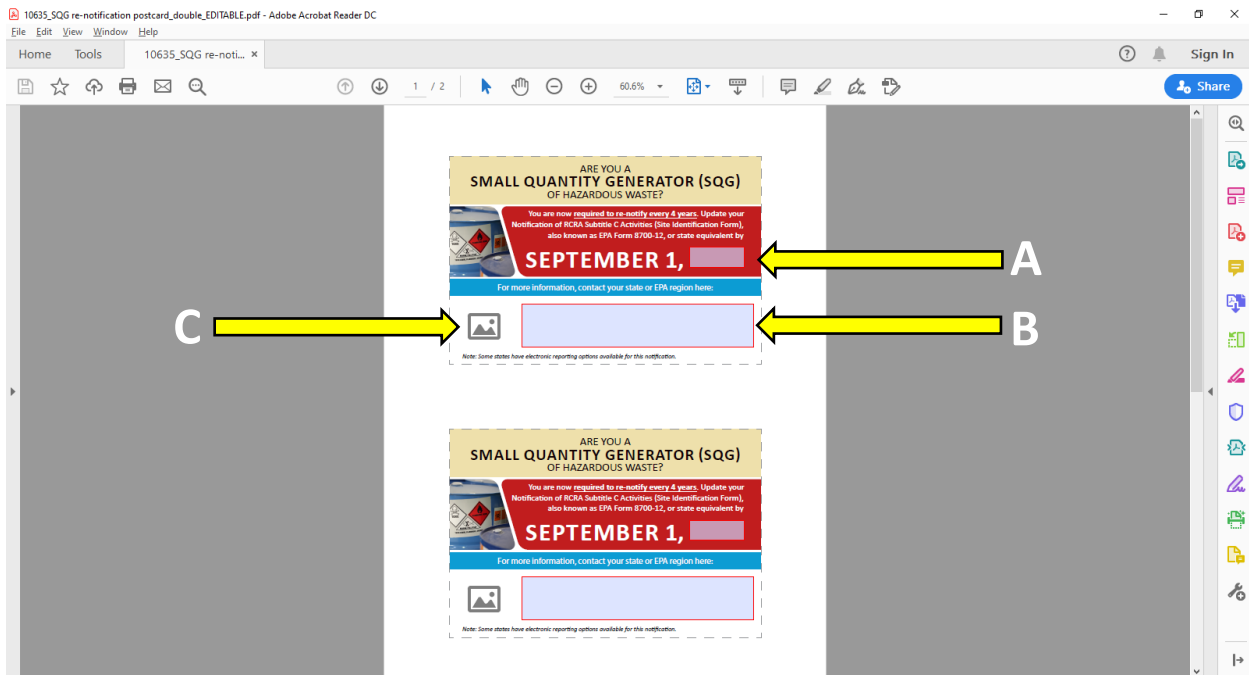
10635_SQG re-notification postcard_double_EDITABLE.pdf - Adobe Acrobat Reader DC

File Edit View Window Help

Home Tools 10635_SQG re-noti... ×

Sign In

1 / 2 60.6%

Share

ARE YOU A
SMALL QUANTITY GENERATOR (SQG)
OF HAZARDOUS WASTE?

You are now required to re-notify every 4 years. Update your Notification of RCRA Subtitle C Activities (Site Identification Form), also known as EPA Form 8700-12, or state equivalent by

SEPTEMBER 1,

For more information, contact your state or EPA region here:

Note: Some states have electronic reporting options available for this notification.

A

B

C

ARE YOU A
SMALL QUANTITY GENERATOR (SQG)
OF HAZARDOUS WASTE?

You are now required to re-notify every 4 years. Update your Notification of RCRA Subtitle C Activities (Site Identification Form), also known as EPA Form 8700-12, or state equivalent by

SEPTEMBER 1,

For more information, contact your state or EPA region here:

Note: Some states have electronic reporting options available for this notification.